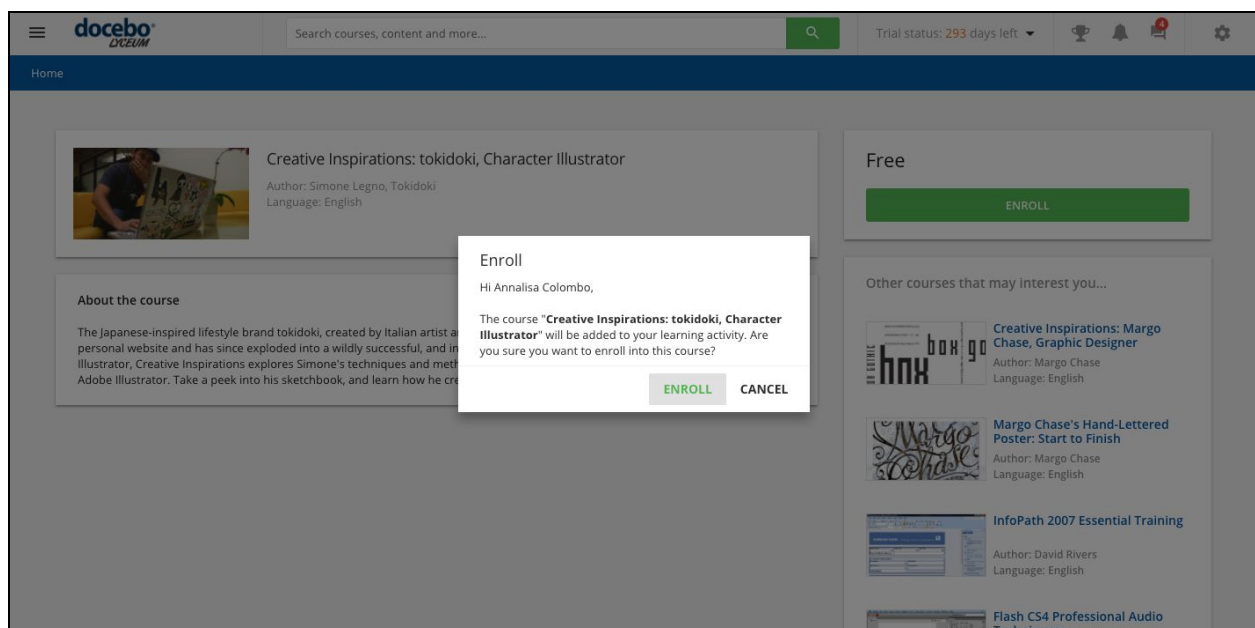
docebo LYCEUM

Search courses, content and more...

Trial status: 293 days left

4

Home

Creative Inspirations: tokidoki, Character Illustrator

Author: Simone Legno, Tokidoki
Language: English

About the course

The Japanese-inspired lifestyle brand tokidoki, created by Italian artist a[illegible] personal website and has since exploded into a wildly successful, and in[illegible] Illustrator, Creative Inspirations explores Simone's techniques and meth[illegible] Adobe Illustrator. Take a peek into his sketchbook, and learn how he cre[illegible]

Enroll

Hi Annalisa Colombo,

The course "**Creative Inspirations: tokidoki, Character Illustrator**" will be added to your learning activity. Are you sure you want to enroll into this course?

ENROLL CANCEL

Free

ENROLL

Other courses that may interest you...

Creative Inspirations: Margo Chase, Graphic Designer
Author: Margo Chase
Language: English

Margo Chase's Hand-Lettered Poster: Start to Finish
Author: Margo Chase
Language: English

InfoPath 2007 Essential Training
Author: David Rivers
Language: English

Flash CS4 Professional Audio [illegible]